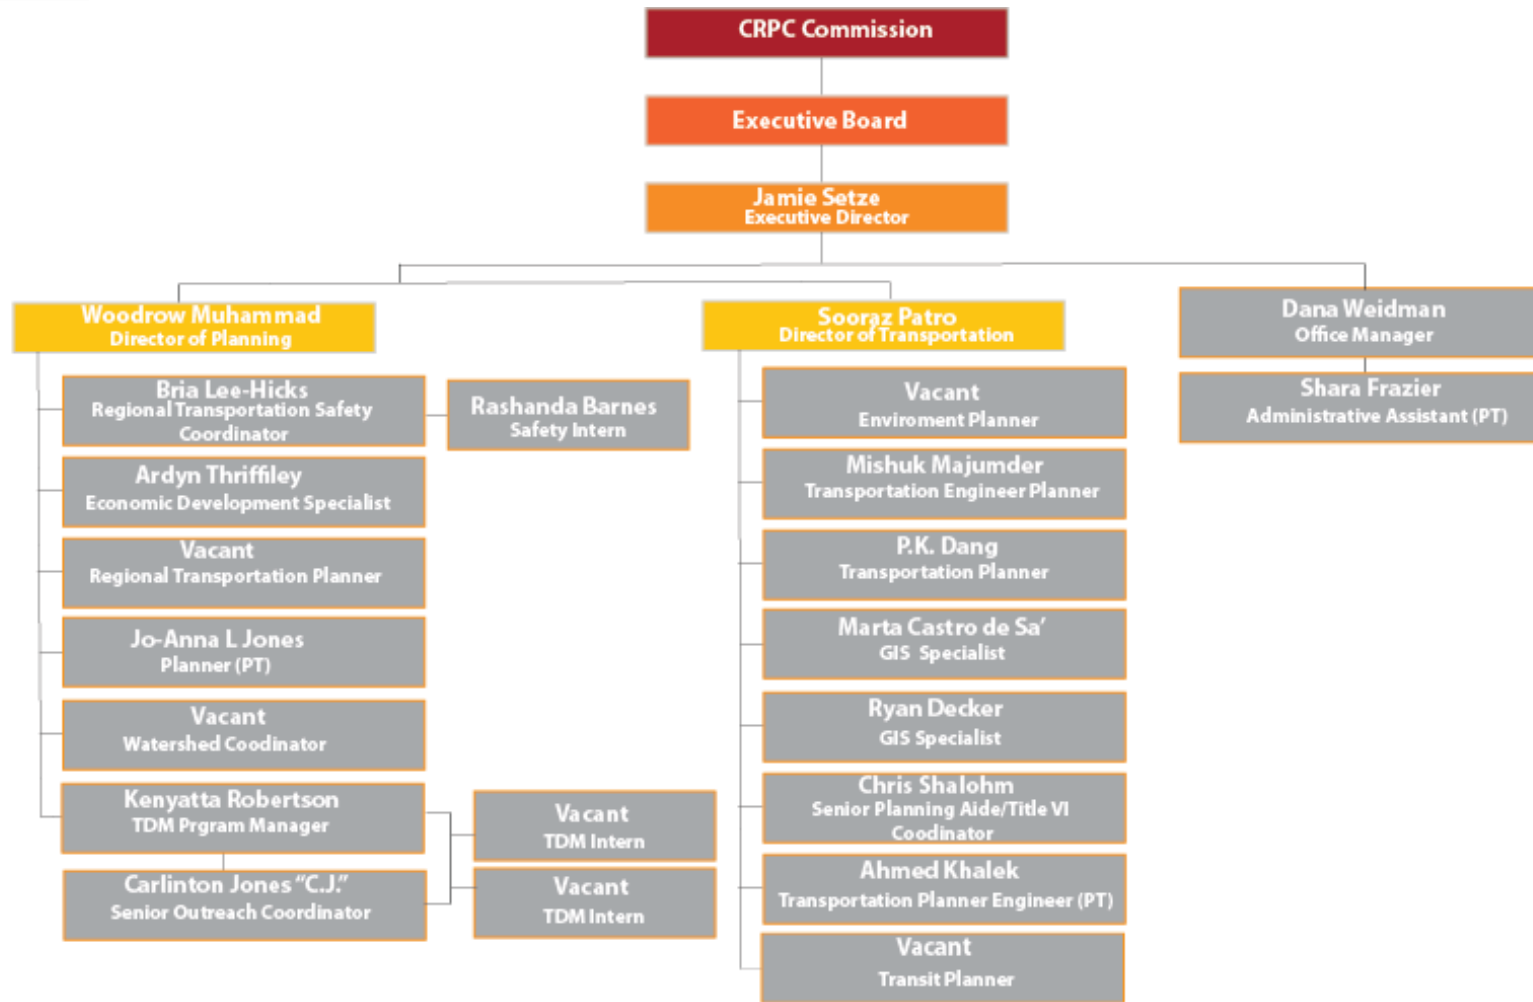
CRPC Commission

Executive Board

Jamie Setze
Executive Director

Woodrow Muhammad
Director of Planning

Bria Lee-Hicks
Regional Transportation Safety Coordinator

Rashanda Barnes
Safety Intern

Ardyn Thriffiley
Economic Development Specialist

Vacant
Regional Transportation Planner

Jo-Anna L Jones
Planner (PT)

Vacant
Watershed Coodinator

Kenyatta Robertson
TDM Prgram Manager

Carlinton Jones "C.J."
Senior Outreach Coordinator

Vacant
TDM Intern

Vacant
TDM Intern

Sooraz Patro
Director of Transportation

Vacant
Enviroment Planner

Mishuk Majumder
Transportation Engineer Planner

P.K. Dang
Transportation Planner

Marta Castro de Sa'
GIS Specialist

Ryan Decker
GIS Specialist

Chris Shalohm
Senior Planning Aide/Title VI Coodinator

Ahmed Khalek
Transportation Planner Engineer (PT)

Vacant
Transit Planner

Dana Weidman
Office Manager

Shara Frazier
Administrative Assistant (PT)